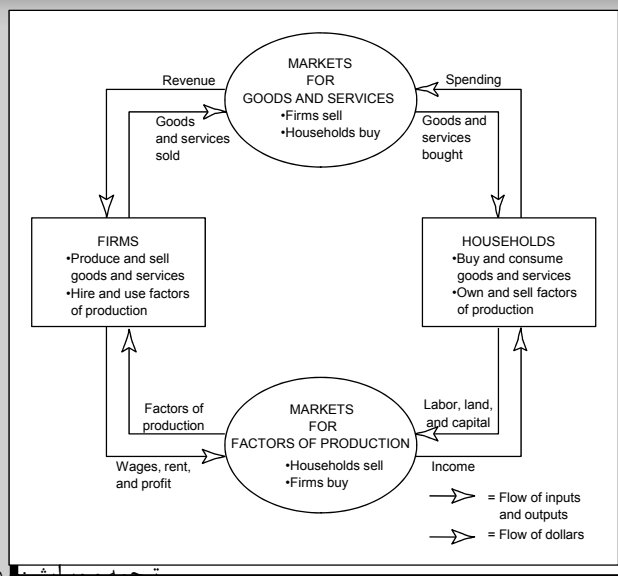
MARKETS FOR GOODS AND SERVICES
•Firms sell
•Households buy

Revenue

Goods and services sold

Spending

Goods and services bought

FIRMS
•Produce and sell goods and services
•Hire and use factors of production

HOUSEHOLDS
•Buy and consume goods and services
•Own and sell factors of production

Factors of production

MARKETS FOR FACTORS OF PRODUCTION
•Households sell
•Firms buy

Labor, land, and capital

Wages, rent, and profit

Income

= Flow of inputs and outputs

= Flow of dollars

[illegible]